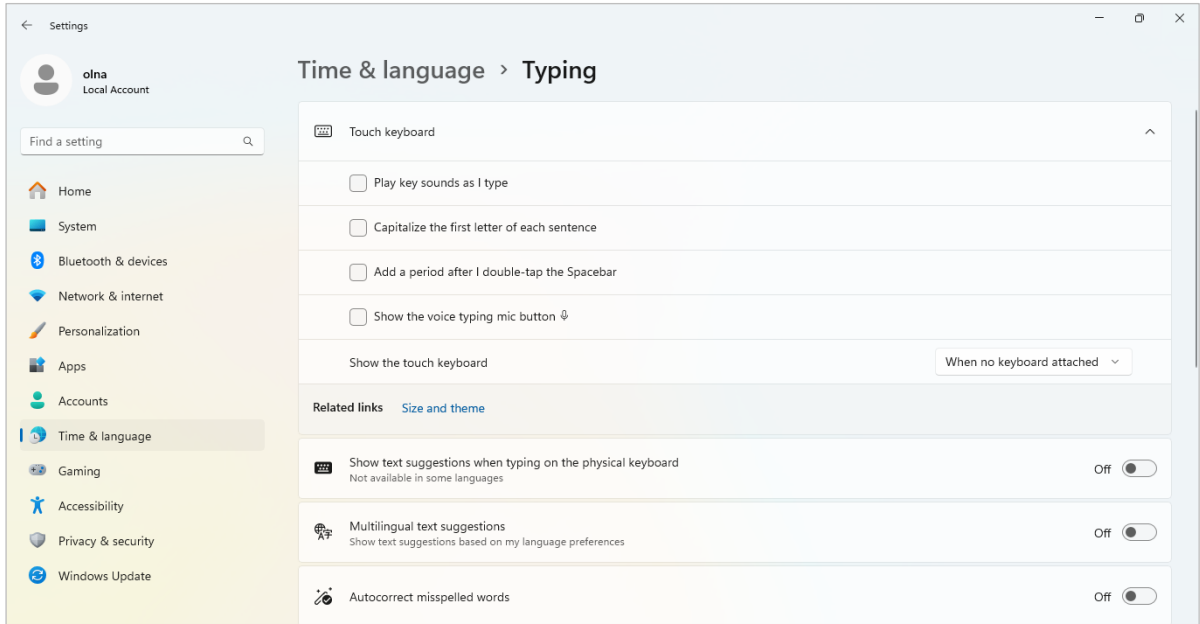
Settings

olna
Local Account

Find a setting

Home
System
Bluetooth & devices
Network & internet
Personalization
Apps
Accounts
Time & language
Gaming
Accessibility
Privacy & security
Windows Update

Time & language > Typing

Touch keyboard

Play key sounds as I type

Capitalize the first letter of each sentence

Add a period after I double-tap the Spacebar

Show the voice typing mic button

Show the touch keyboard
When no keyboard attached

Related links Size and theme

Show text suggestions when typing on the physical keyboard
Not available in some languages
Off

Multilingual text suggestions
Show text suggestions based on my language preferences
Off

Autocorrect misspelled words
Off